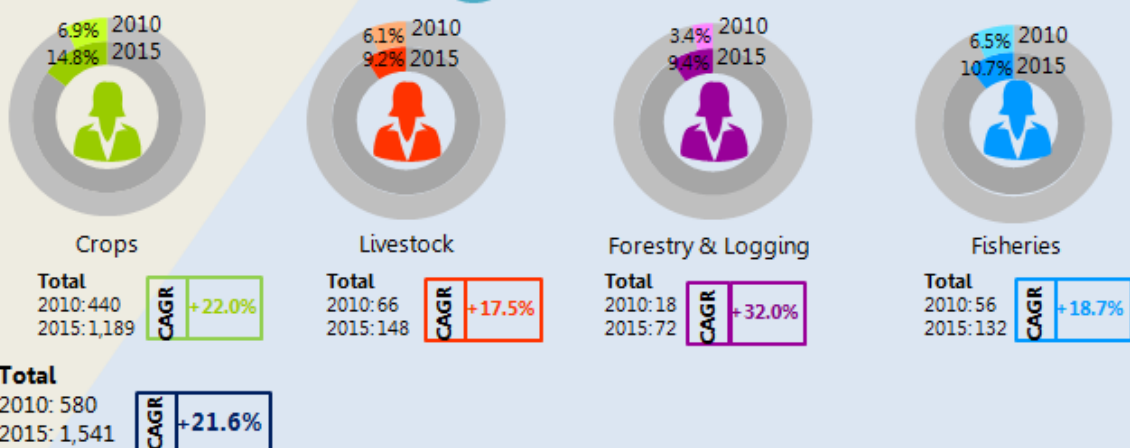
6.9% 2010
14.8% 2015

Crops

Total
2010: 440
2015: 1,189

CAGR +22.0%

6.1% 2010
9.2% 2015

Livestock

Total
2010: 66
2015: 148

CAGR +17.5%

3.4% 2010
9.4% 2015

Forestry & Logging

Total
2010: 18
2015: 72

CAGR +32.0%

6.5% 2010
10.7% 2015

Fisheries

Total
2010: 56
2015: 132

CAGR +18.7%

Total
2010: 580
2015: 1,541

CAGR +21.6%